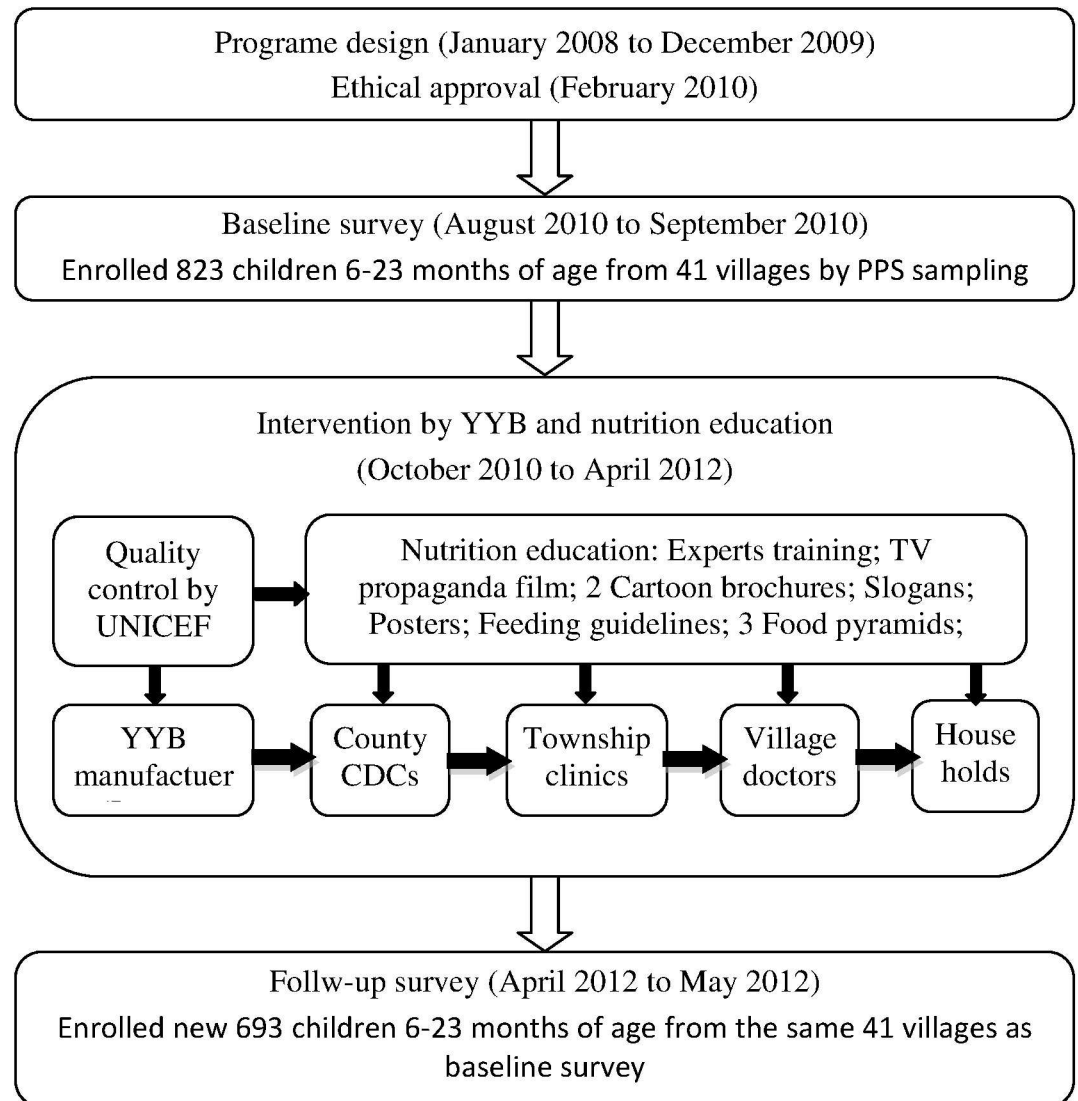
Programe design (January 2008 to December 2009)
Ethical approval (February 2010)

Baseline survey (August 2010 to September 2010)
Enrolled 823 children 6-23 months of age from 41 villages by PPS sampling

Intervention by YYB and nutrition education
(October 2010 to April 2012)

Quality control by UNICEF

Nutrition education: Experts training; TV propaganda film; 2 Cartoon brochures; Slogans; Posters; Feeding guidelines; 3 Food pyramids;

YYB manufactuer

County CDCs

Township clinics

Village doctors

House holds

Follw-up survey (April 2012 to May 2012)
Enrolled new 693 children 6-23 months of age from the same 41 villages as baseline survey